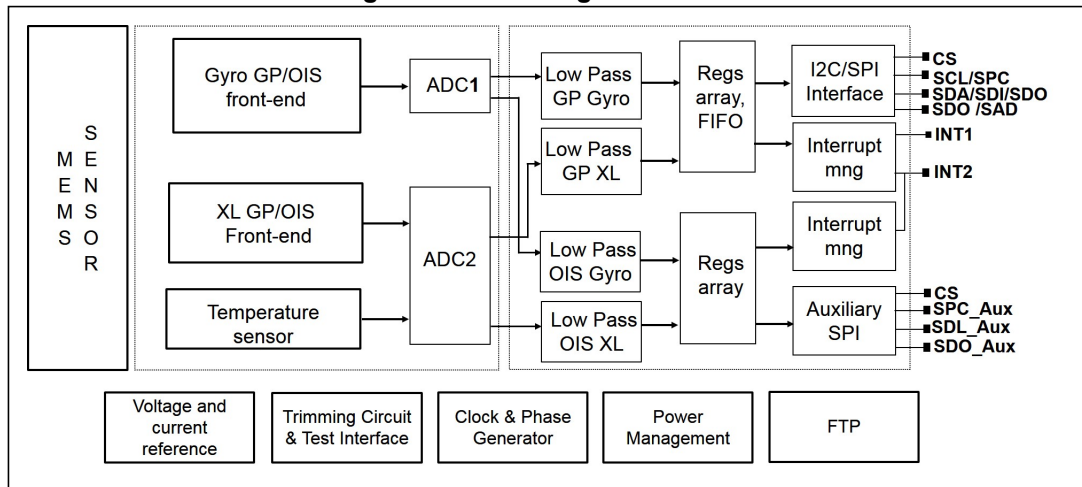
MEMS SENSOR

Gyro GP/OIS front-end

XL GP/OIS Front-end

Temperature sensor

ADC1

ADC2

Low Pass GP Gyro

Low Pass GP XL

Low Pass OIS Gyro

Low Pass OIS XL

Regs array, FIFO

Regs array

I2C/SPI Interface

Interrupt mng

Interrupt mng

Auxiliary SPI

CS
SCL/SPC
SDA/SDI/SDO
SDO /SAD
INT1
INT2
CS
SPC_Aux
SDL_Aux
SDO_Aux

Voltage and current reference

Trimming Circuit & Test Interface

Clock & Phase Generator

Power Management

FTP